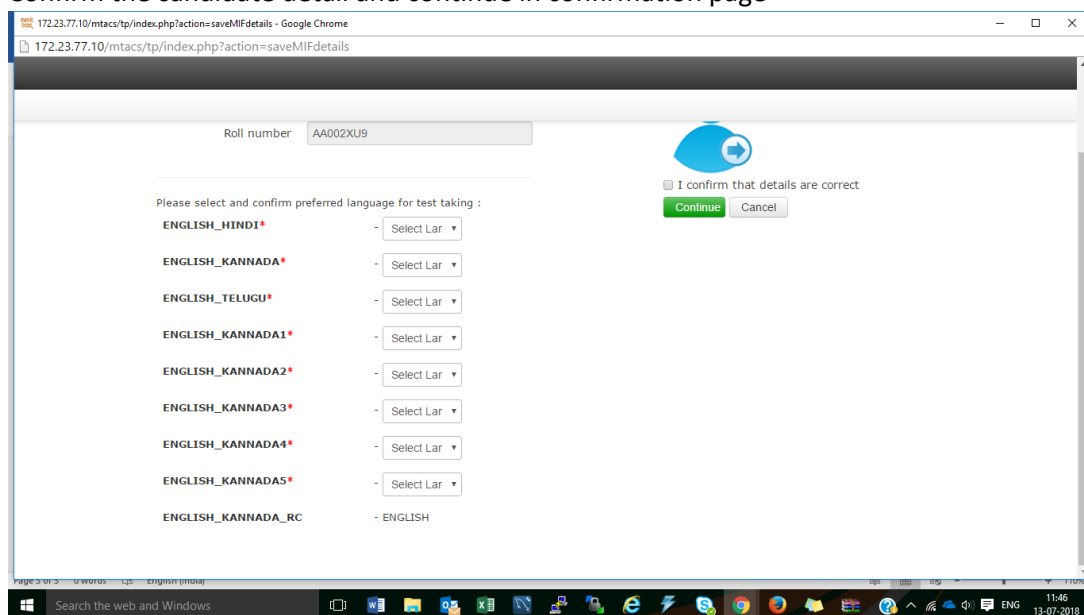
172.23.77.10/mtacs/tp/index.php?action=saveMIFdetails - Google Chrome

172.23.77.10/mtacs/tp/index.php?action=saveMIFdetails

Roll number AA002XU9

I confirm that details are correct

Continue Cancel

Please select and confirm preferred language for test taking :

ENGLISH_HINDI* - Select Lar

ENGLISH_KANNADA* - Select Lar

ENGLISH_TELUGU* - Select Lar

ENGLISH_KANNADA1* - Select Lar

ENGLISH_KANNADA2* - Select Lar

ENGLISH_KANNADA3* - Select Lar

ENGLISH_KANNADA4* - Select Lar

ENGLISH_KANNADA5* - Select Lar

ENGLISH_KANNADA_RC - ENGLISH

Search the web and Windows

ENG 11:46 13-07-2018